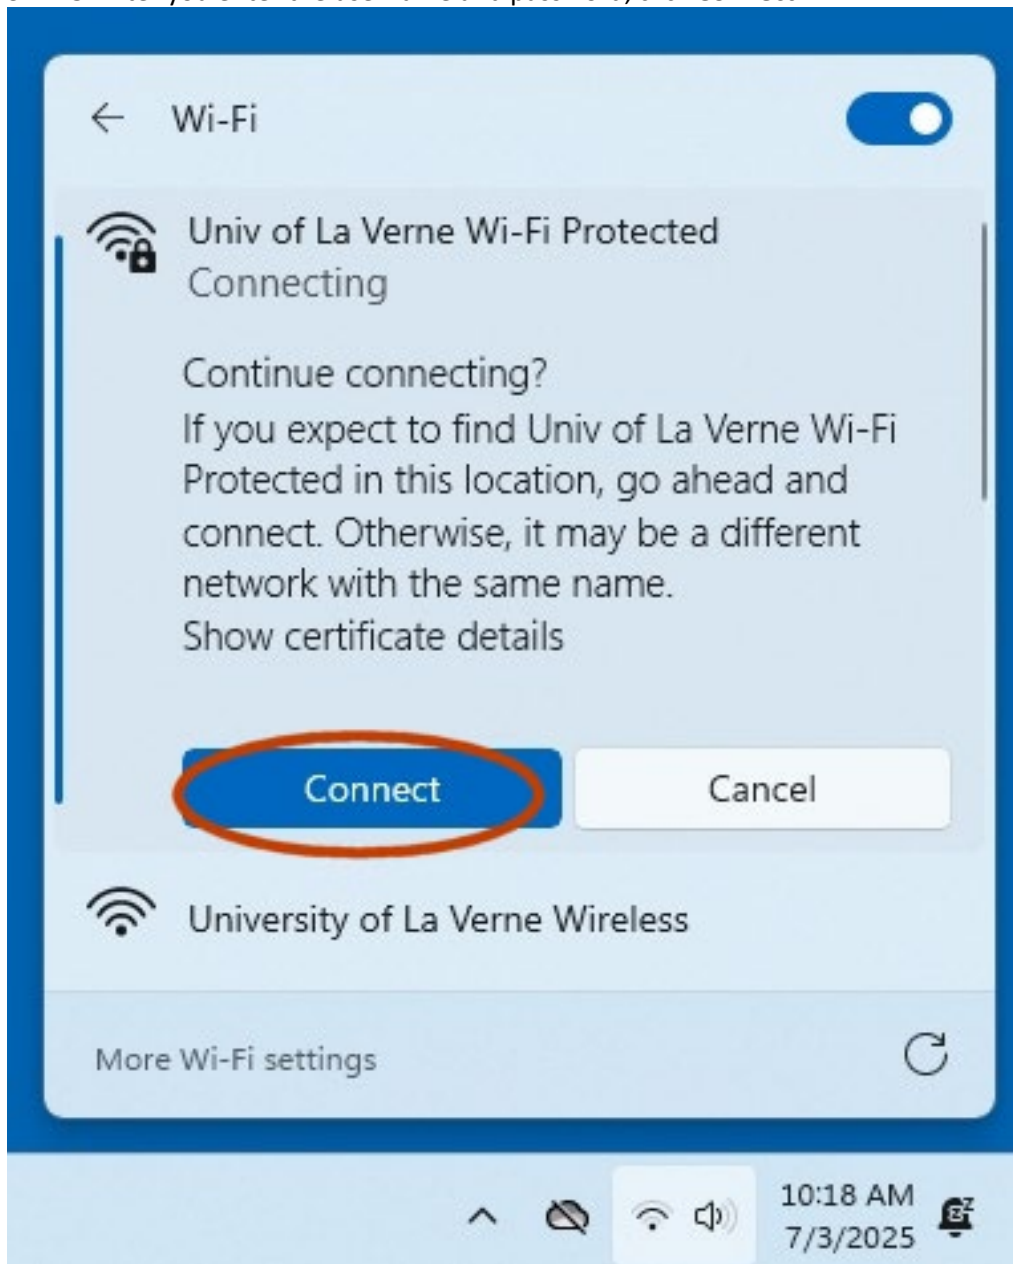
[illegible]

Wi-Fi

Univ of La Verne Wi-Fi Protected
Connecting

Continue connecting?
If you expect to find Univ of La Verne Wi-Fi Protected in this location, go ahead and connect. Otherwise, it may be a different network with the same name.
Show certificate details

Connect

Cancel

University of La Verne Wireless

More Wi-Fi settings

10:18 AM
7/3/2025